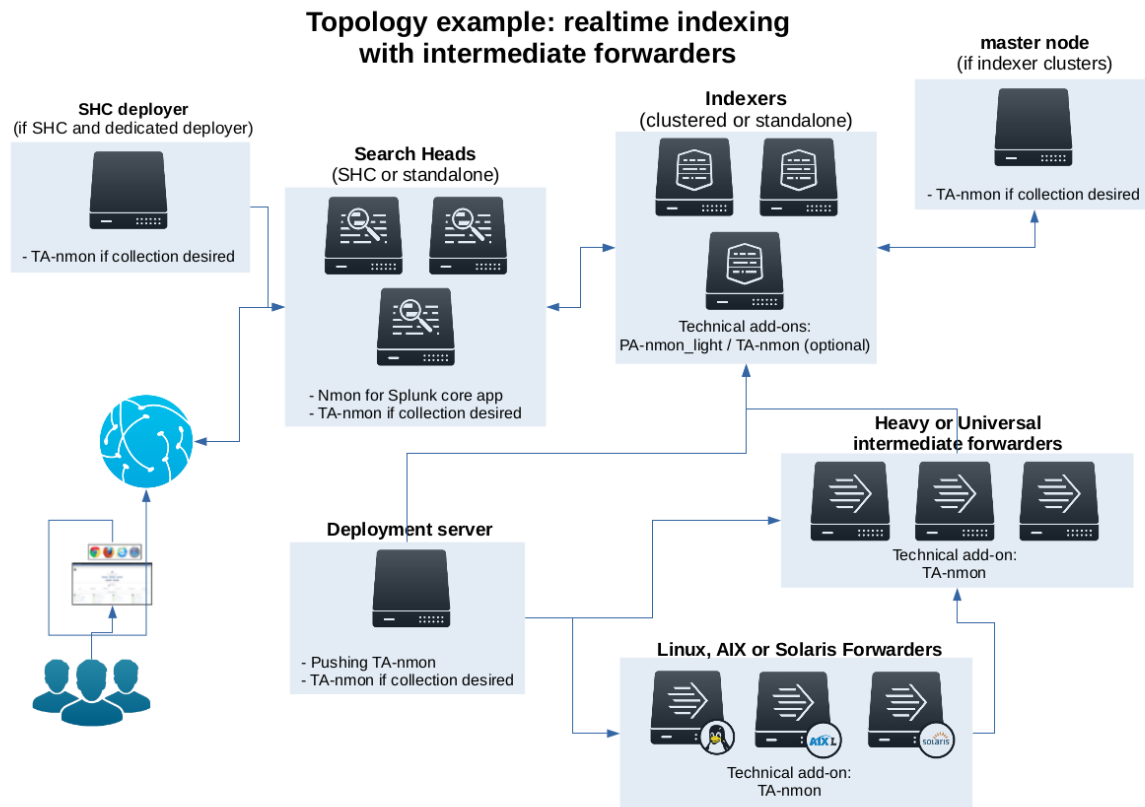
Topology example: realtime indexing with intermediate forwarders

master node
(if indexer clusters)

- TA-nmon if collection desired

SHC deployer
(if SHC and dedicated deployer)

- TA-nmon if collection desired

Indexers
(clustered or standalone)

Technical add-ons:
PA-nmon_light / TA-nmon (optional)

Search Heads
(SHC or standalone)

- Nmon for Splunk core app
- TA-nmon if collection desired

Heavy or Universal
intermediate forwarders

Technical add-on:
TA-nmon

Deployment server

- Pushing TA-nmon
- TA-nmon if collection desired

Linux, AIX or Solaris Forwarders

AIX

solaris

Technical add-on:
TA-nmon